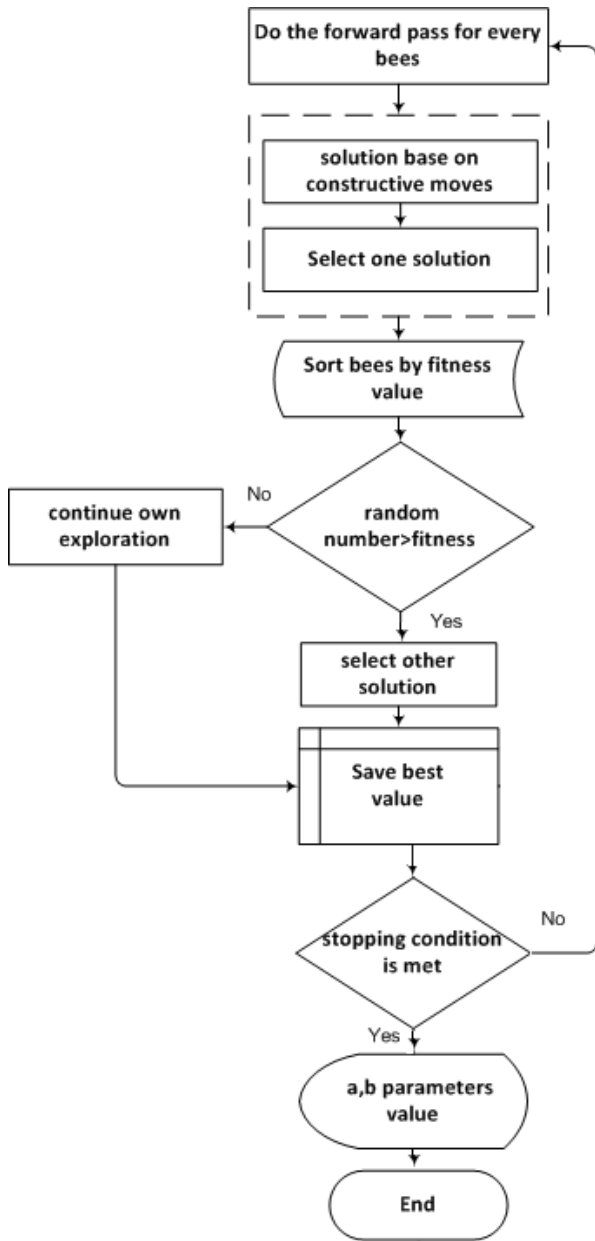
Do the forward pass for every bees

solution base on constructive moves

Select one solution

Sort bees by fitness value

No

continue own exploration

random number>fitness

Yes

select other solution

Save best value

No

stopping condition is met

Yes

a,b parameters value

End